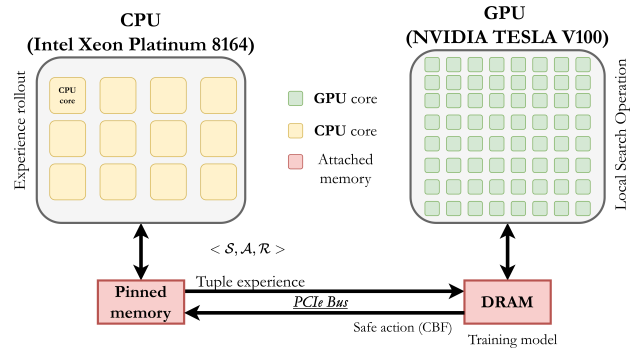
CPU
(Intel Xeon Platinum 8164)

Experience rollout

CPU core

GPU core

CPU core

Attached memory

GPU
(NVIDIA TESLA V100)

Local Search Operation

$< \mathcal{S}, \mathcal{A}, \mathcal{R} >$

Tuple experience

Pinned memory

PCIe Bus

DRAM

Safe action (CBF)

Training model